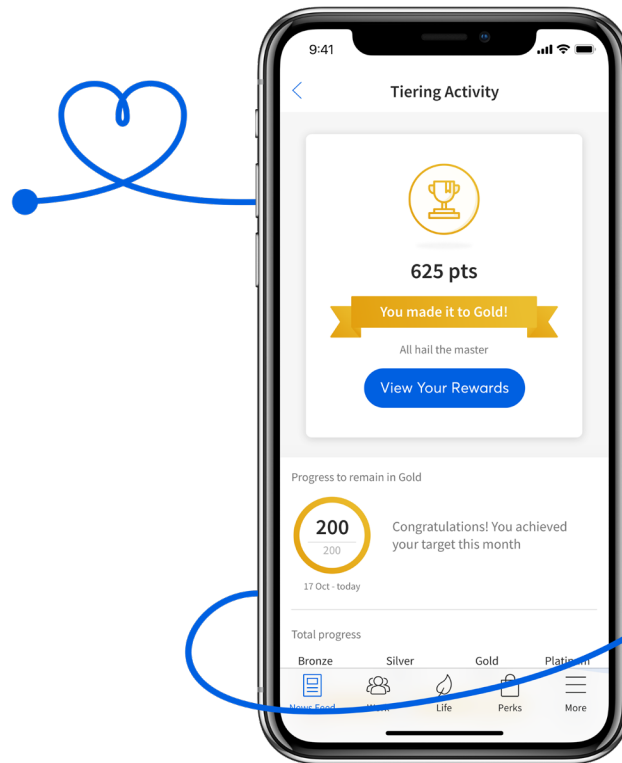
9:41

Tiering Activity

625 pts

You made it to Gold!

All hail the master

View Your Rewards

Progress to remain in Gold

200
200
17 Oct - today

Congratulations! You achieved your target this month

Total progress

Bronze Silver Gold Platinum

News Feed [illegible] Life Perks More